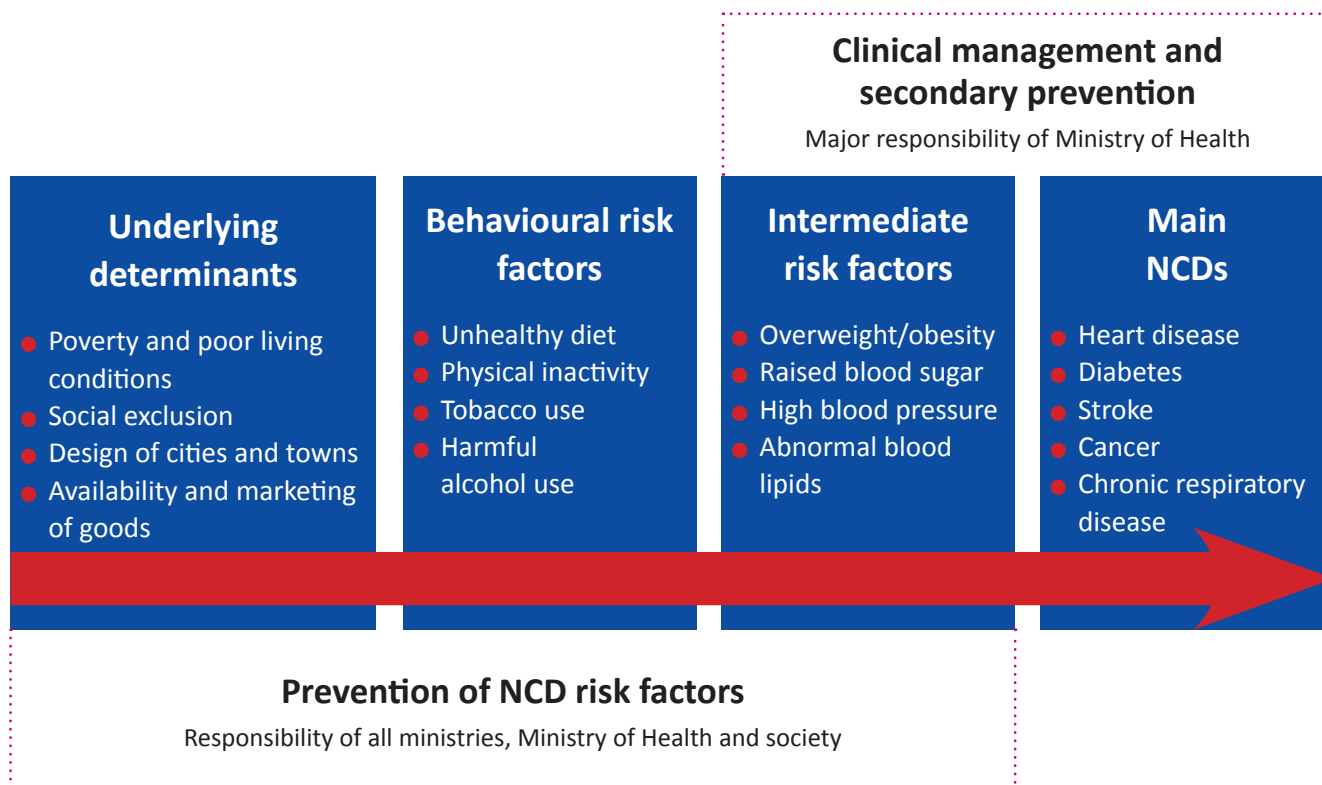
Clinical management and secondary prevention

Major responsibility of Ministry of Health

Underlying determinants

- Poverty and poor living conditions
- Social exclusion
- Design of cities and towns
- Availability and marketing of goods

Behavioural risk factors

- Unhealthy diet
- Physical inactivity
- Tobacco use
- Harmful alcohol use

Intermediate risk factors

- Overweight/obesity
- Raised blood sugar
- High blood pressure
- Abnormal blood lipids

Main NCDs

- Heart disease
- Diabetes
- Stroke
- Cancer
- Chronic respiratory disease

Prevention of NCD risk factors

Responsibility of all ministries, Ministry of Health and society